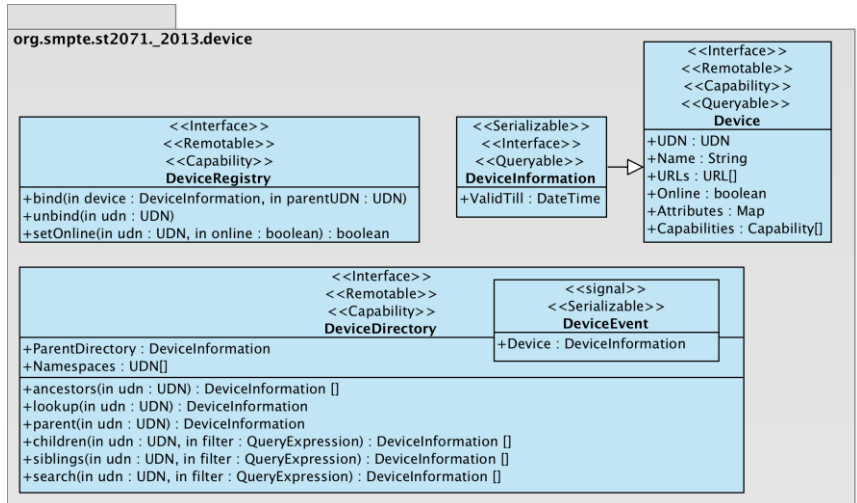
org.smpte.st2071._2013.device

<<Interface>>
<<Remotable>>
<<Capability>>
DeviceRegistry
+bind(in device : DeviceInformation, in parentUDN : UDN)
+unbind(in udn : UDN)
+setOnline(in udn : UDN, in online : boolean) : boolean

<<Serializable>>
<<Interface>>
<<Queryable>>
DeviceInformation
+ValidTill : DateTime

<<Interface>>
<<Remotable>>
<<Capability>>
<<Queryable>>
Device
+UDN : UDN
+Name : String
+URLs : URL[]
+Online : boolean
+Attributes : Map
+Capabilities : Capability[]

<<Interface>>
<<Remotable>>
<<Capability>>
DeviceDirectory
+ParentDirectory : DeviceInformation
+Namespaces : UDN[]
+ancestors(in udn : UDN) : DeviceInformation []
+lookup(in udn : UDN) : DeviceInformation
+parent(in udn : UDN) : DeviceInformation
+children(in udn : UDN, in filter : QueryExpression) : DeviceInformation []
+siblings(in udn : UDN, in filter : QueryExpression) : DeviceInformation []
+search(in udn : UDN, in filter : QueryExpression) : DeviceInformation []

<<signal>>
<<Serializable>>
DeviceEvent
+Device : DeviceInformation